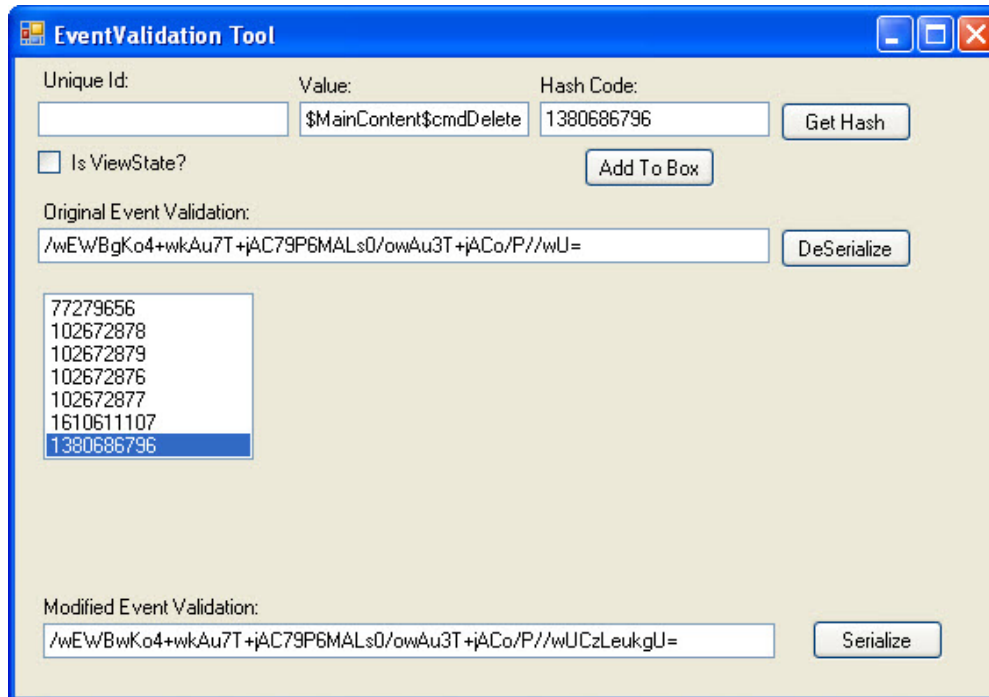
EventValidation Tool

Unique Id:

Value:
$MainContent$cmdDelete

Hash Code:
1380686796

Get Hash

Is ViewState?

Add To Box

Original Event Validation:
/wEWBgKo4+wkAu7T+jAC79P6MALs0/owAu3T+jACo/P//wU=

DeSerialize

77279656
102672878
102672879
102672876
102672877
1610611107
1380686796

Modified Event Validation:
/wEWBwKo4+wkAu7T+jAC79P6MALs0/owAu3T+jACo/P//wUCzLeukgU=

Serialize